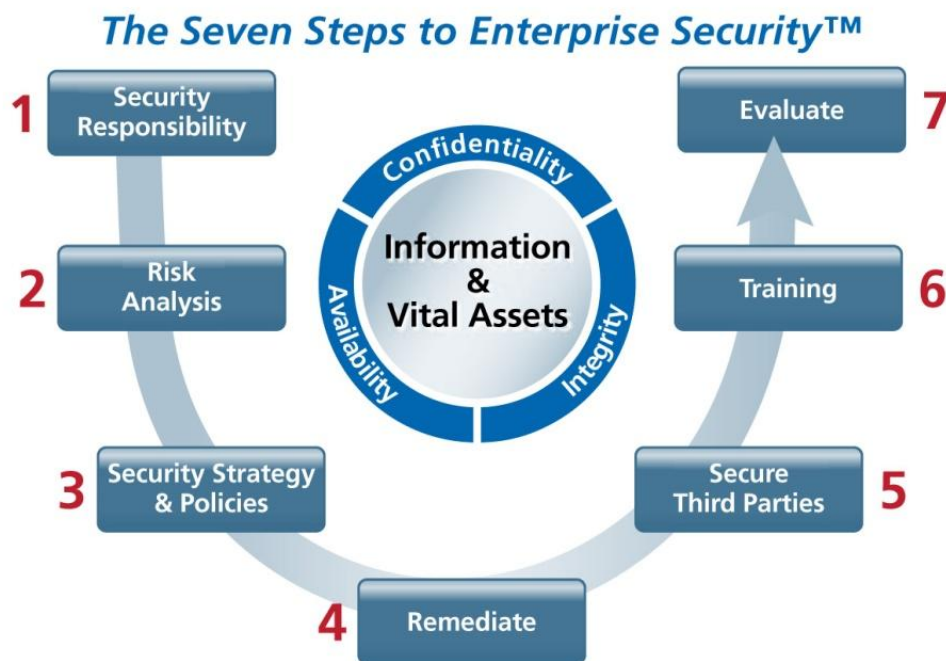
The Seven Steps to Enterprise Security™

1 Security Responsibility

2 Risk Analysis

3 Security Strategy & Policies

4 Remediate

5 Secure Third Parties

6 Training

7 Evaluate

Confidentiality

Integrity

Availability

Information & Vital Assets